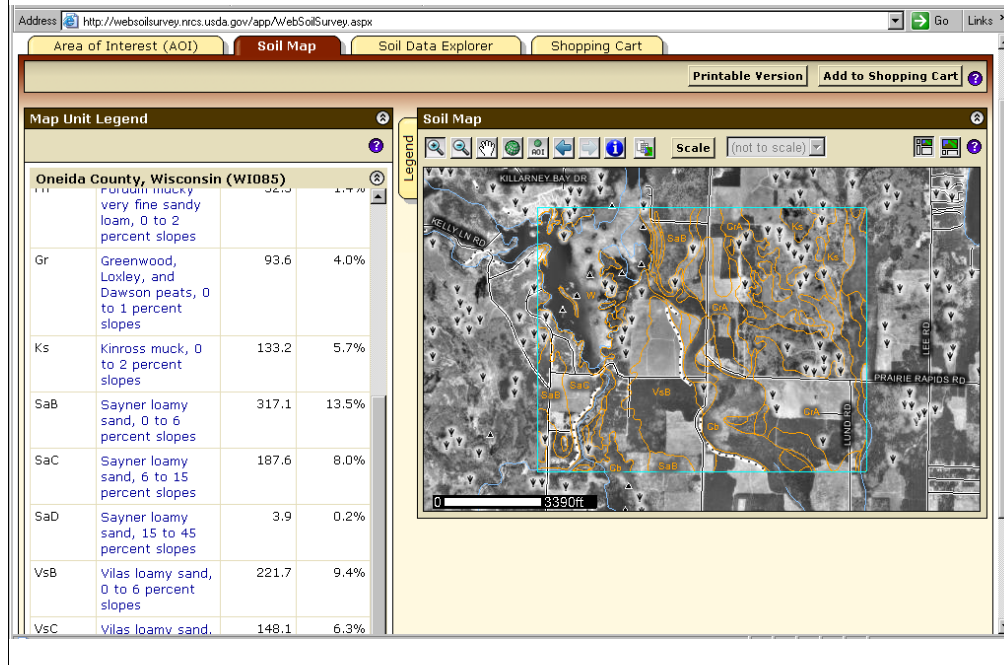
Address http://websoilsurvey.nrcs.usda.gov/app/WebSoilSurvey.aspx Go Links

Area of Interest (AOI) | Soil Map | Soil Data Explorer | Shopping Cart

Printable Version | Add to Shopping Cart

Map Unit Legend

Oneida County, Wisconsin (WI085)

| | | | |
|---|---|---|---|
| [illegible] | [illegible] mucky very fine sandy loam, 0 to 2 percent slopes | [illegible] | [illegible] |
| Gr | Greenwood, Loxley, and Dawson peats, 0 to 1 percent slopes | 93.6 | 4.0% |
| Ks | Kinross muck, 0 to 2 percent slopes | 133.2 | 5.7% |
| SaB | Sayner loamy sand, 0 to 6 percent slopes | 317.1 | 13.5% |
| SaC | Sayner loamy sand, 6 to 15 percent slopes | 187.6 | 8.0% |
| SaD | Sayner loamy sand, 15 to 45 percent slopes | 3.9 | 0.2% |
| VsB | Vilas loamy sand, 0 to 6 percent slopes | 221.7 | 9.4% |
| VsC | Vilas loamy sand, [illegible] | 148.1 | 6.3% |

Legend

Soil Map

AOI Scale (not to scale)

KILLARNEY BAY DR
KELLY LN RD
LEE RD
PRAIRIE RAPIDS RD
LUND RD
SaB GrA Ks W VsB Cb

0 3390ft